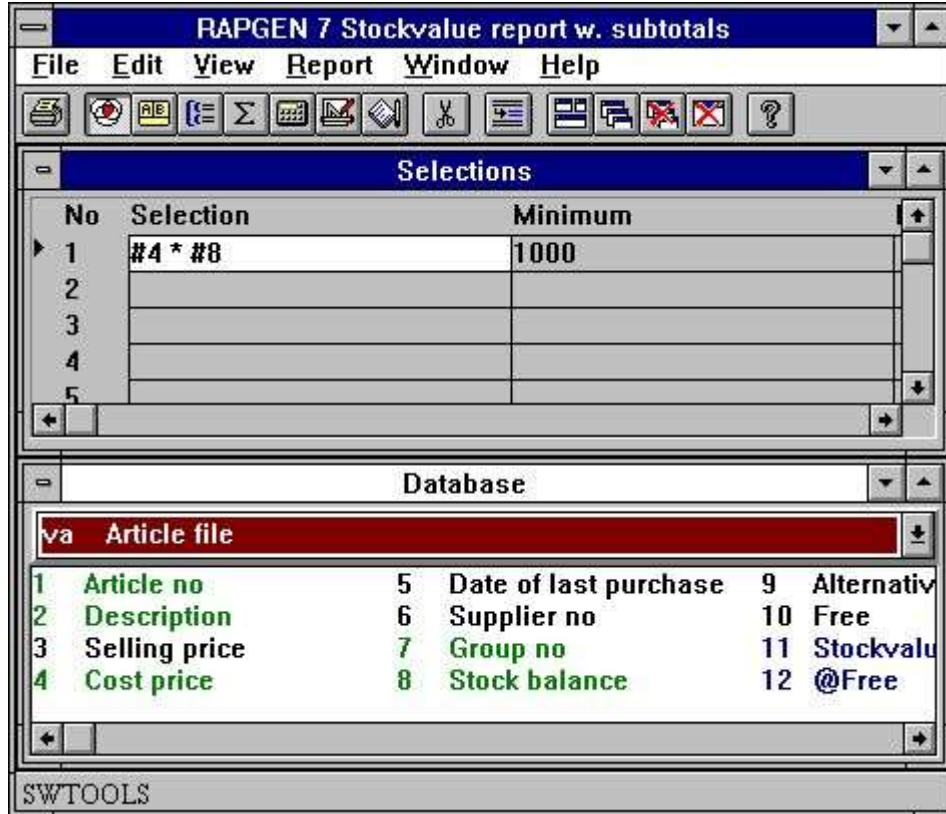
RAPGEN 7 Stockvalue report w. subtotals

File Edit View Report Window Help

Selections

| No | Selection | Minimum |
|---|---|---|
| 1 | #4 * #8 | 1000 |
| 2 | | |
| 3 | | |
| 4 | | |
| 5 | | |

Database

va Article file

1 Article no
2 Description
3 Selling price
4 Cost price

5 Date of last purchase
6 Supplier no
7 Group no
8 Stock balance

9 Alternativ
10 Free
11 Stockvalu
12 @Free

SWTOOLS